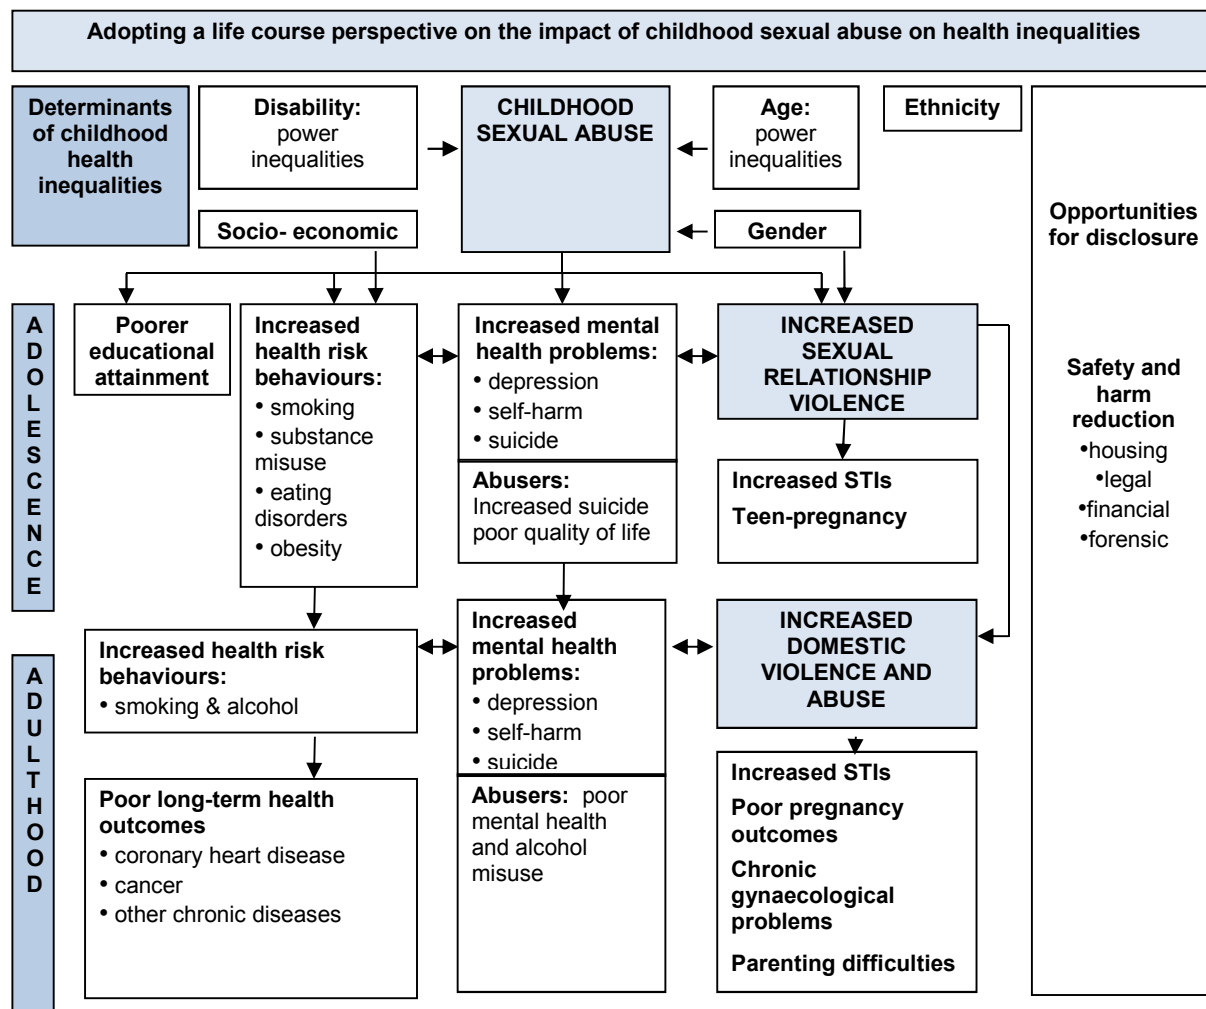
Adopting a life course perspective on the impact of childhood sexual abuse on health inequalities

Determinants of childhood health inequalities

Disability: power inequalities

CHILDHOOD SEXUAL ABUSE

Age: power inequalities

Ethnicity

Socio- economic

Gender

Opportunities for disclosure

ADOLESCENCE

Poorer educational attainment

Increased health risk behaviours:
• smoking
• substance misuse
• eating disorders
• obesity

Increased mental health problems:
• depression
• self-harm
• suicide

Abusers: Increased suicide poor quality of life

INCREASED SEXUAL RELATIONSHIP VIOLENCE

Increased STIs
Teen-pregnancy

Safety and harm reduction
•housing
•legal
•financial
•forensic

ADULTHOOD

Increased health risk behaviours:
• smoking & alcohol

Increased mental health problems:
• depression
• self-harm
• suicide

Abusers: poor mental health and alcohol misuse

INCREASED DOMESTIC VIOLENCE AND ABUSE

Poor long-term health outcomes
• coronary heart disease
• cancer
• other chronic diseases

Increased STIs
Poor pregnancy outcomes
Chronic gynaecological problems
Parenting difficulties